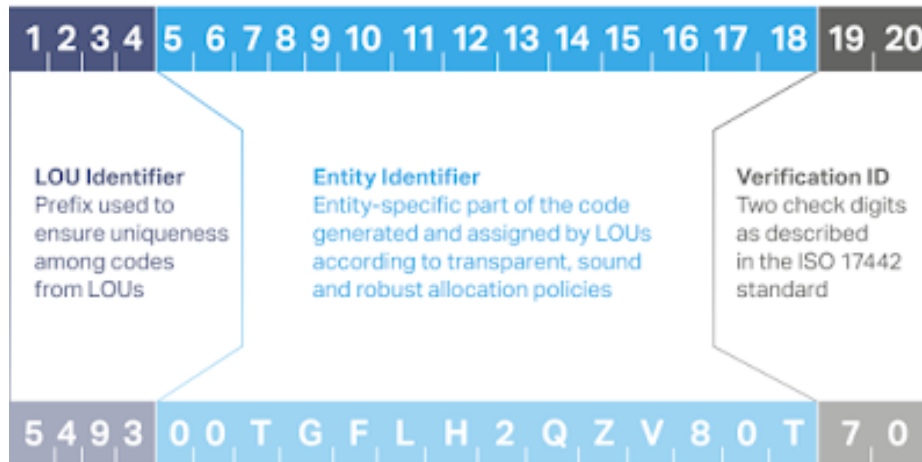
1 2 3 4 5 6 7 8 9 10 11 12 13 14 15 16 17 18 19 20

LOU Identifier
Prefix used to ensure uniqueness among codes from LOUs

Entity Identifier
Entity-specific part of the code generated and assigned by LOUs according to transparent, sound and robust allocation policies

Verification ID
Two check digits as described in the ISO 17442 standard

5 4 9 3 0 0 T G F L H 2 Q Z V 8 0 T 7 0